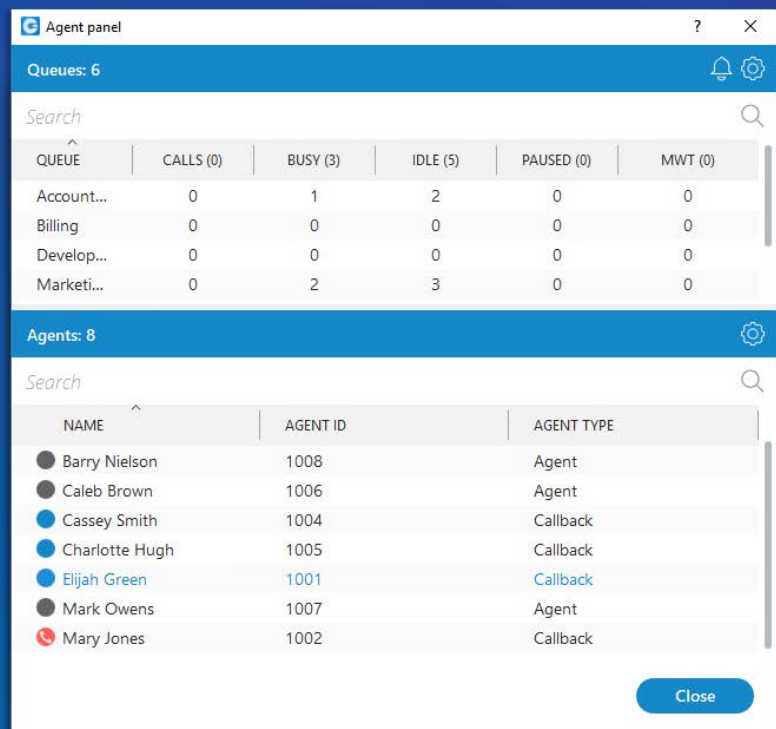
Agent panel ? ×

Queues: 6

Search

| QUEUE | CALLS (0) | BUSY (3) | IDLE (5) | PAUSED (0) | MWT (0) |
|---|---|---|---|---|---|
| Account... | 0 | 1 | 2 | 0 | 0 |
| Billing | 0 | 0 | 0 | 0 | 0 |
| Develop... | 0 | 0 | 0 | 0 | 0 |
| Marketi... | 0 | 2 | 3 | 0 | 0 |

Agents: 8

Search

| NAME | AGENT ID | AGENT TYPE |
|---|---|---|
| Barry Nielson | 1008 | Agent |
| Caleb Brown | 1006 | Agent |
| Cassey Smith | 1004 | Callback |
| Charlotte Hugh | 1005 | Callback |
| Elijah Green | 1001 | Callback |
| Mark Owens | 1007 | Agent |
| Mary Jones | 1002 | Callback |

Close